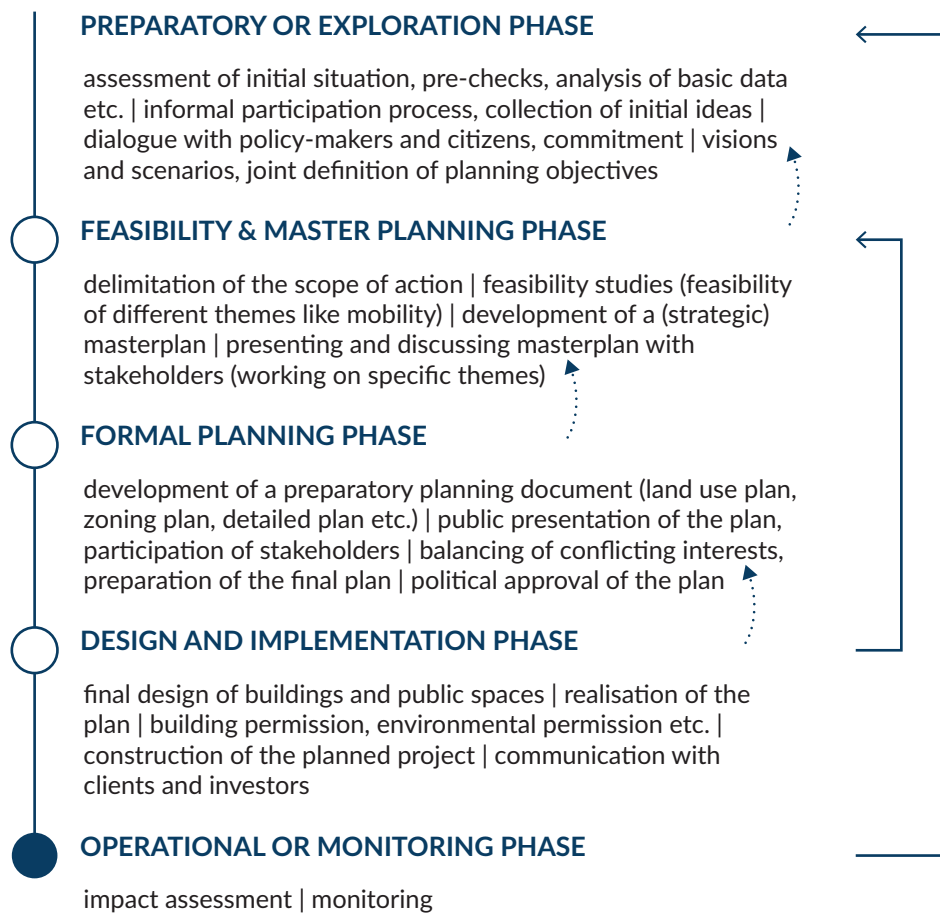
PREPARATORY OR EXPLORATION PHASE

assessment of initial situation, pre-checks, analysis of basic data etc. | informal participation process, collection of initial ideas | dialogue with policy-makers and citizens, commitment | visions and scenarios, joint definition of planning objectives

FEASIBILITY & MASTER PLANNING PHASE

delimitation of the scope of action | feasibility studies (feasibility of different themes like mobility) | development of a (strategic) masterplan | presenting and discussing masterplan with stakeholders (working on specific themes)

FORMAL PLANNING PHASE

development of a preparatory planning document (land use plan, zoning plan, detailed plan etc.) | public presentation of the plan, participation of stakeholders | balancing of conflicting interests, preparation of the final plan | political approval of the plan

DESIGN AND IMPLEMENTATION PHASE

final design of buildings and public spaces | realisation of the plan | building permission, environmental permission etc. | construction of the planned project | communication with clients and investors

OPERATIONAL OR MONITORING PHASE

impact assessment | monitoring